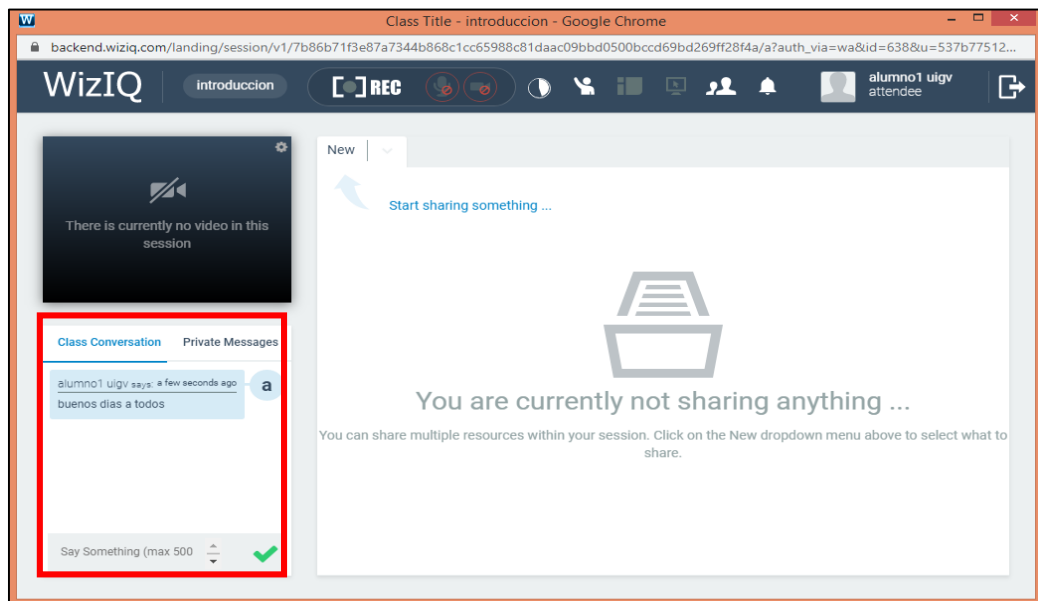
W Class Title - introduccion - Google Chrome

backend.wiziq.com/landing/session/v1/7b86b71f3e87a7344b868c1cc65988c81daac09bbd0500bccd69bd269ff28f4a/a?auth_via=wa&id=638&u=537b77512...

WizIQ introduccion REC alumno1 uigv attendee

There is currently no video in this session

Class Conversation Private Messages

alumno1 uigv says: a few seconds ago
buenos dias a todos

a

Say Something (max 500

New

Start sharing something ...

You are currently not sharing anything ...

You can share multiple resources within your session. Click on the New dropdown menu above to select what to share.